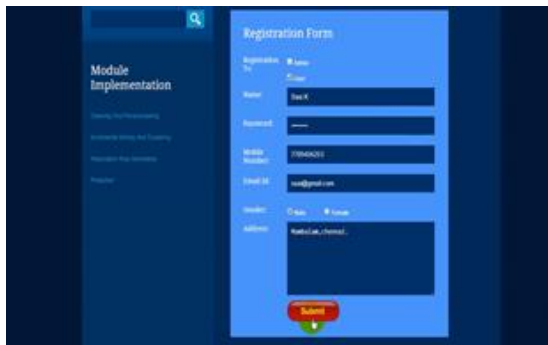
Module Implementation

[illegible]

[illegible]

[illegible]

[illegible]

Registration Form

Registration To: Admin User

Name: Devi K

Password: ••••••

Mobile Number: 7789456253

Email ID: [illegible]@gmail.com

Gender: Male Female

Address: Mambalam, chennai.

Submit